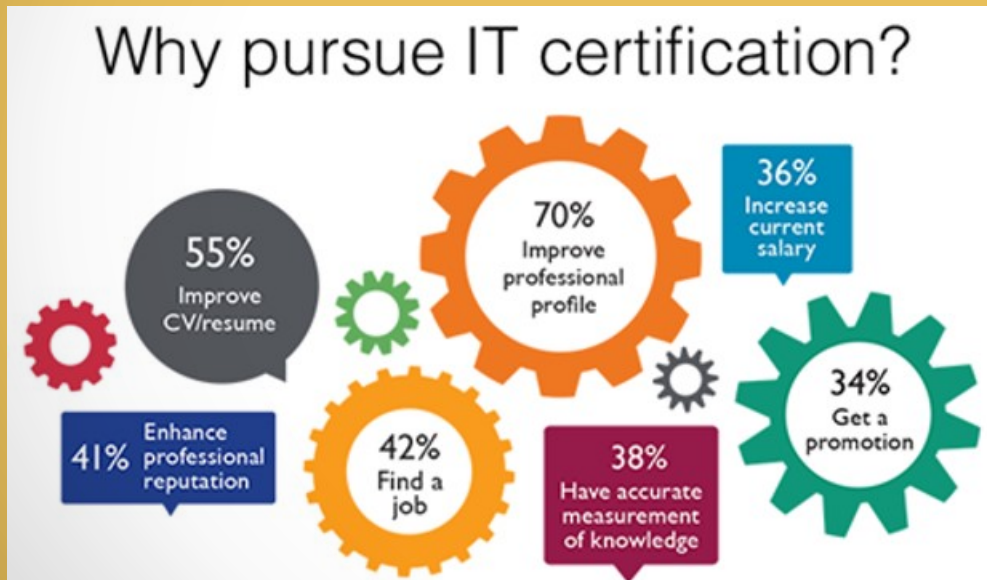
Why pursue IT certification?

55%
Improve CV/resume

70%
Improve professional profile

36%
Increase current salary

41% Enhance professional reputation

42%
Find a job

38%
Have accurate measurement of knowledge

34%
Get a promotion